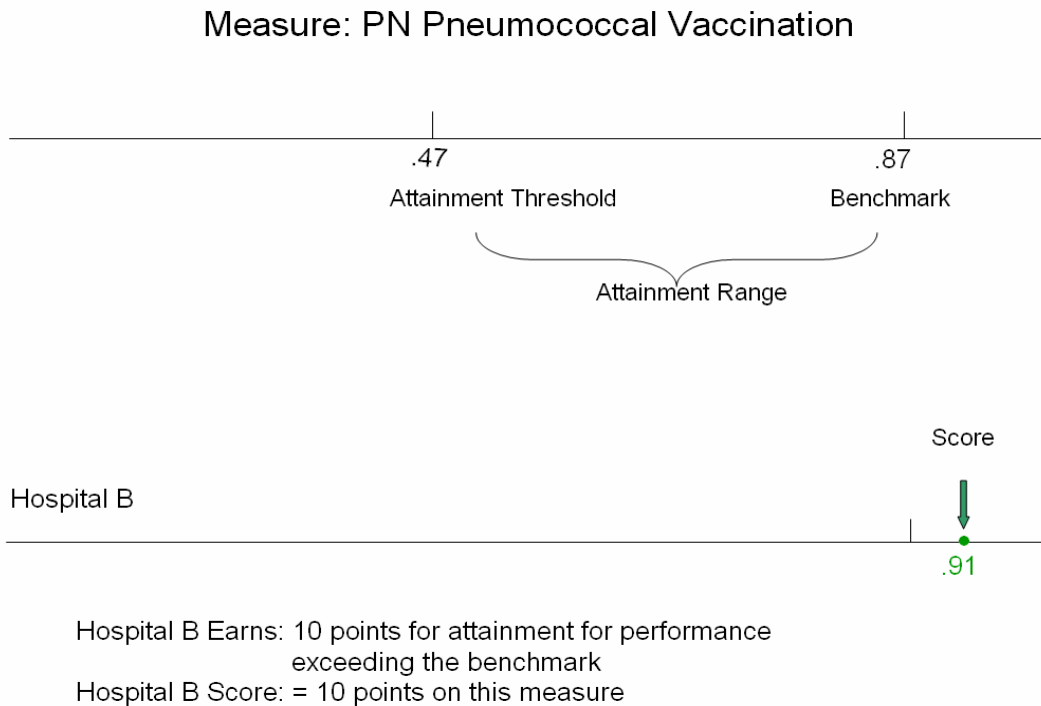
Measure: PN Pneumococcal Vaccination

.47
Attainment Threshold

.87
Benchmark

Attainment Range

Score

Hospital B

.91

Hospital B Earns: 10 points for attainment for performance exceeding the benchmark
Hospital B Score: = 10 points on this measure